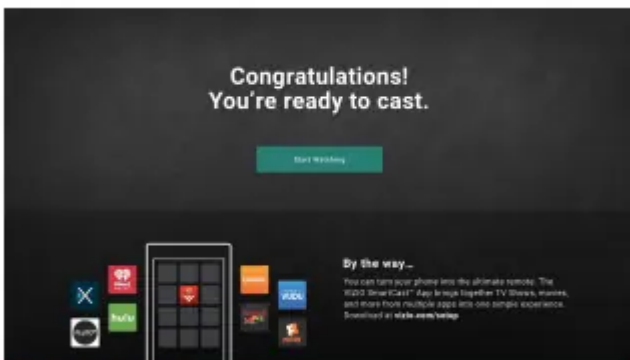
Congratulations!
You're ready to cast.

Start Watching

By the way...

You can turn your phone into the ultimate remote. The VIZIO SmartCast™ App brings together TV Shows, movies, and more from multiple apps into one simple experience. Download at vizio.com/setup

hulu

VUDU